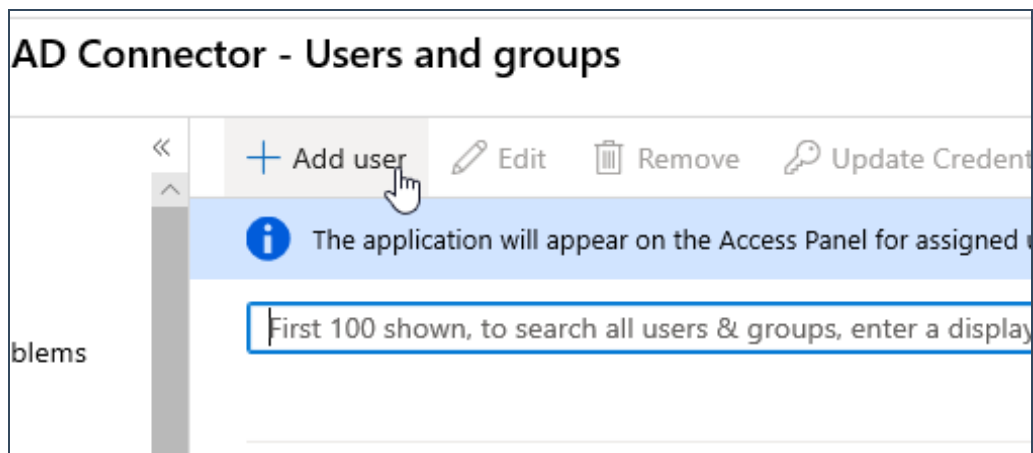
AD Connector - Users and groups

«

+ Add user   Edit   Remove   Update Credent

The application will appear on the Access Panel for assigned

First 100 shown, to search all users & groups, enter a displa

blems